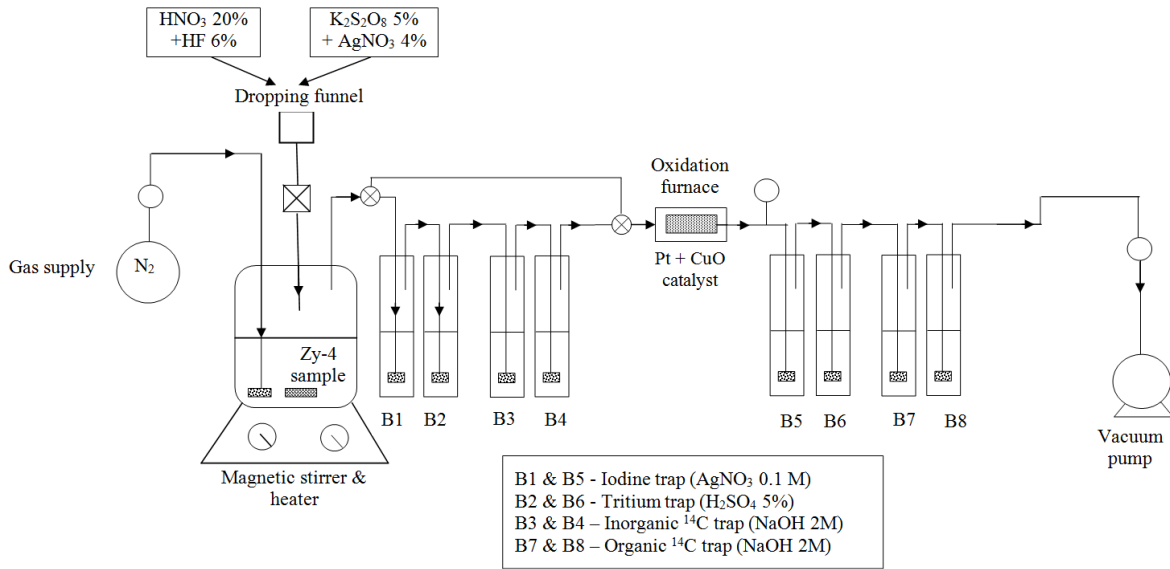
$HNO_3$ 20%
+HF 6%

$K_2S_2O_8$ 5%
+ $AgNO_3$ 4%

Dropping funnel

Oxidation furnace

Gas supply

$N_2$

Pt + CuO catalyst

Zy-4 sample

B1 B2 B3 B4

B5 B6 B7 B8

Magnetic stirrer & heater

Vacuum pump

B1 & B5 - Iodine trap ($AgNO_3$ 0.1 M)
B2 & B6 - Tritium trap ($H_2SO_4$ 5%)
B3 & B4 – Inorganic $^{14}C$ trap (NaOH 2M)
B7 & B8 – Organic $^{14}C$ trap (NaOH 2M)